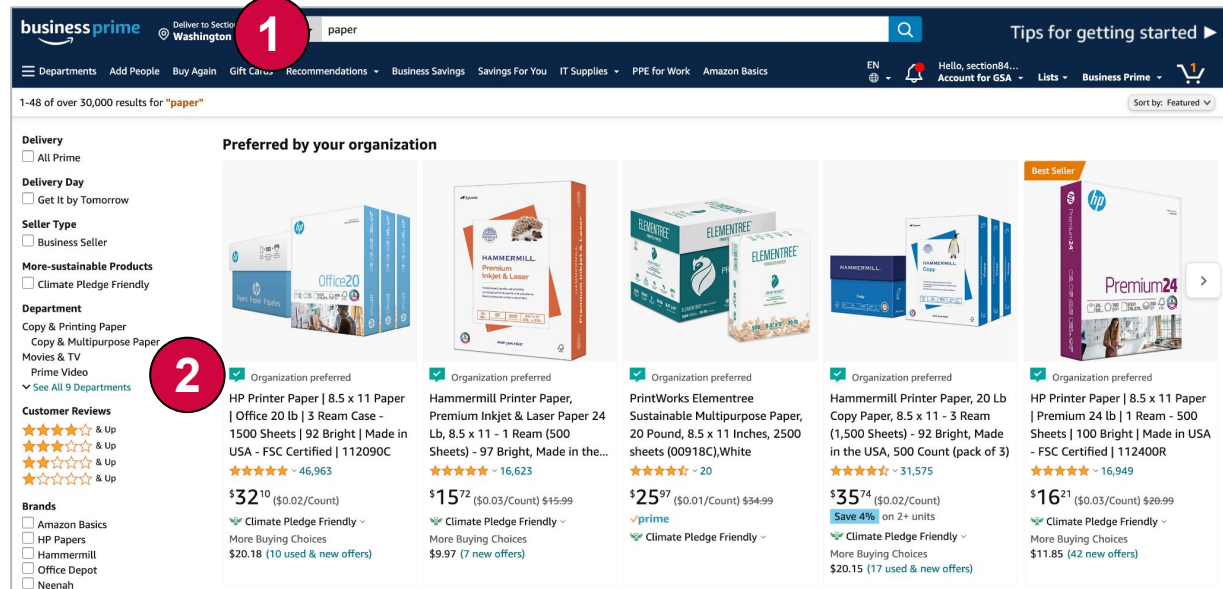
business prime

Deliver to Section
Washington

1

paper

Tips for getting started ▶

Departments Add People Buy Again Gift Cards Recommendations Business Savings Savings For You IT Supplies PPE for Work Amazon Basics

EN

Hello, section84...
Account for GSA

Lists Business Prime

1

1-48 of over 30,000 results for "paper"

Sort by: Featured

Delivery
All Prime

Delivery Day
Get It by Tomorrow

Seller Type
Business Seller

More-sustainable Products
Climate Pledge Friendly

Department
Copy & Printing Paper
Copy & Multipurpose Paper
Movies & TV
Prime Video
See All 9 Departments

2

Customer Reviews
& Up
& Up
& Up
& Up

Brands
Amazon Basics
HP Papers
Hammermill
Office Depot
Neenah

Preferred by your organization

Office20

HAMMERMILL
Premium Inkjet & Laser

ELEMENTREE
ELEMENTREE

HAMMERMILL
Copy

Best Seller

Premium24

Organization preferred
HP Printer Paper | 8.5 x 11 Paper | Office 20 lb | 3 Ream Case - 1500 Sheets | 92 Bright | Made in USA - FSC Certified | 112090C
46,963
$32^{10} ($0.02/Count)
Climate Pledge Friendly
More Buying Choices
$20.18 (10 used & new offers)

Organization preferred
Hammermill Printer Paper, Premium Inkjet & Laser Paper 24 Lb, 8.5 x 11 - 1 Ream (500 Sheets) - 97 Bright, Made in the...
16,623
$15^{72} ($0.03/Count) $15.99
Climate Pledge Friendly
More Buying Choices
$9.97 (7 new offers)

Organization preferred
PrintWorks Elementree Sustainable Multipurpose Paper, 20 Pound, 8.5 x 11 Inches, 2500 sheets (00918C),White
20
$25^{97} ($0.01/Count) $34.99
prime
Climate Pledge Friendly

Organization preferred
Hammermill Printer Paper, 20 Lb Copy Paper, 8.5 x 11 - 3 Ream (1,500 Sheets) - 92 Bright, Made in the USA, 500 Count (pack of 3)
31,575
$35^{74} ($0.02/Count)
Save 4% on 2+ units
Climate Pledge Friendly
More Buying Choices
$20.15 (17 used & new offers)

Organization preferred
HP Printer Paper | 8.5 x 11 Paper | Premium 24 lb | 1 Ream - 500 Sheets | 100 Bright | Made in USA - FSC Certified | 112400R
16,949
$16^{21} ($0.03/Count) $20.99
Climate Pledge Friendly
More Buying Choices
$11.85 (42 new offers)